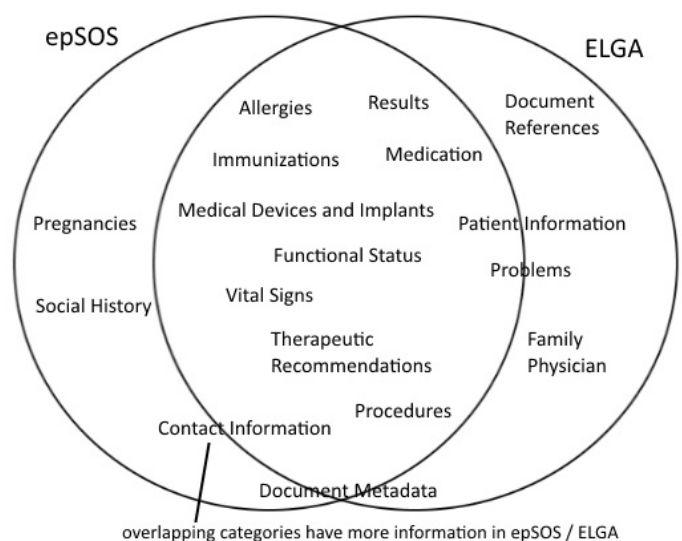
epSOS

ELGA

Allergies

Results

Document References

Immunizations

Medication

Pregnancies

Medical Devices and Implants

Patient Information

Functional Status

Problems

Social History

Vital Signs

Therapeutic Recommendations

Family Physician

Procedures

Contact Information

Document Metadata

overlapping categories have more information in epSOS / ELGA